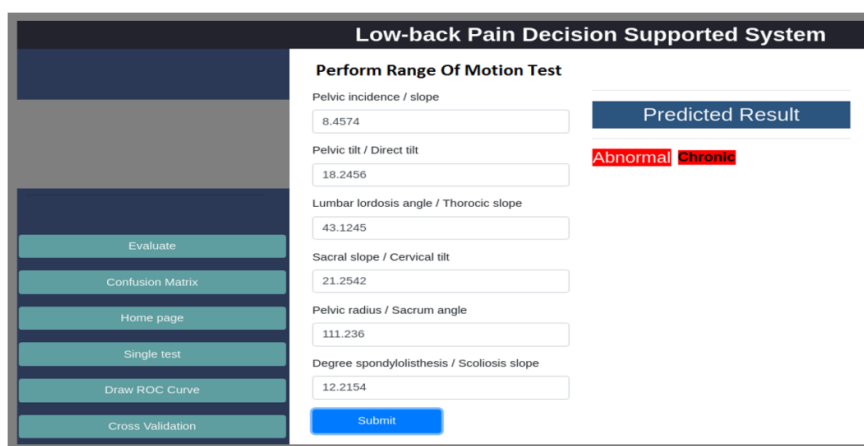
Low-back Pain Decision Supported System

Evaluate

Confusion Matrix

Home page

Single test

Draw ROC Curve

Cross Validation

Perform Range Of Motion Test

Pelvic incidence / slope

8.4574

Pelvic tilt / Direct tilt

18.2456

Lumbar lordosis angle / Thorocic slope

43.1245

Sacral slope / Cervical tilt

21.2542

Pelvic radius / Sacrum angle

111.236

Degree spondylolisthesis / Scoliosis slope

12.2154

Submit

Predicted Result

Abnormal Chronic